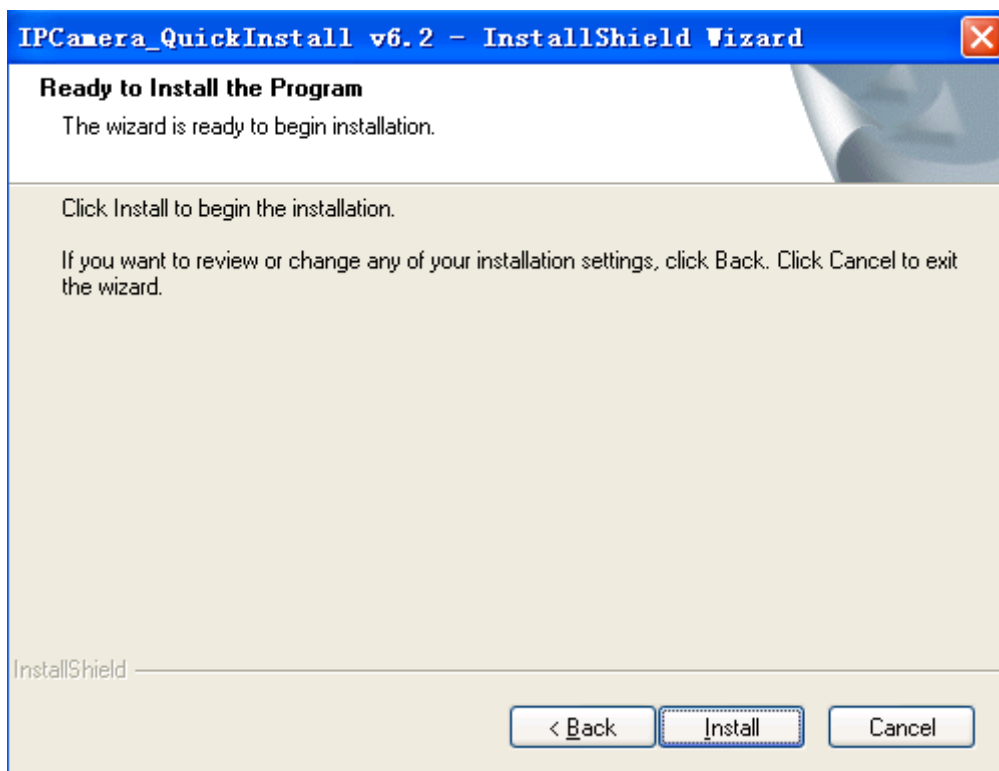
IPCamera_QuickInstall v6.2 - InstallShield Wizard

Ready to Install the Program

The wizard is ready to begin installation.

Click Install to begin the installation.

If you want to review or change any of your installation settings, click Back. Click Cancel to exit the wizard.

InstallShield

< Back

Install

Cancel